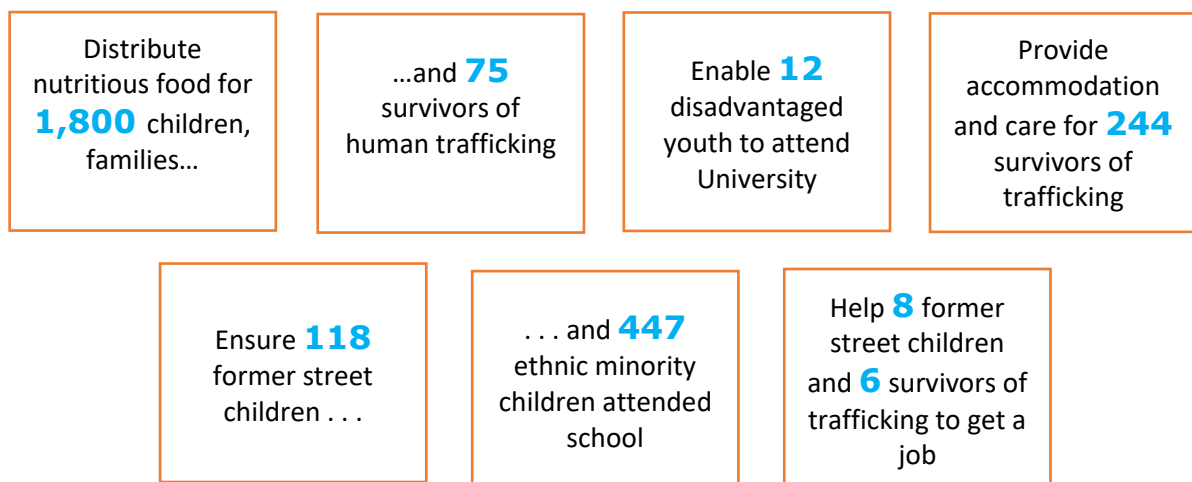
Distribute nutritious food for **1,800** children, families…

…and **75** survivors of human trafficking

Enable **12** disadvantaged youth to attend University

Provide accommodation and care for **244** survivors of trafficking

Ensure **118** former street children . . .

. . . and **447** ethnic minority children attended school

Help **8** former street children and **6** survivors of trafficking to get a job